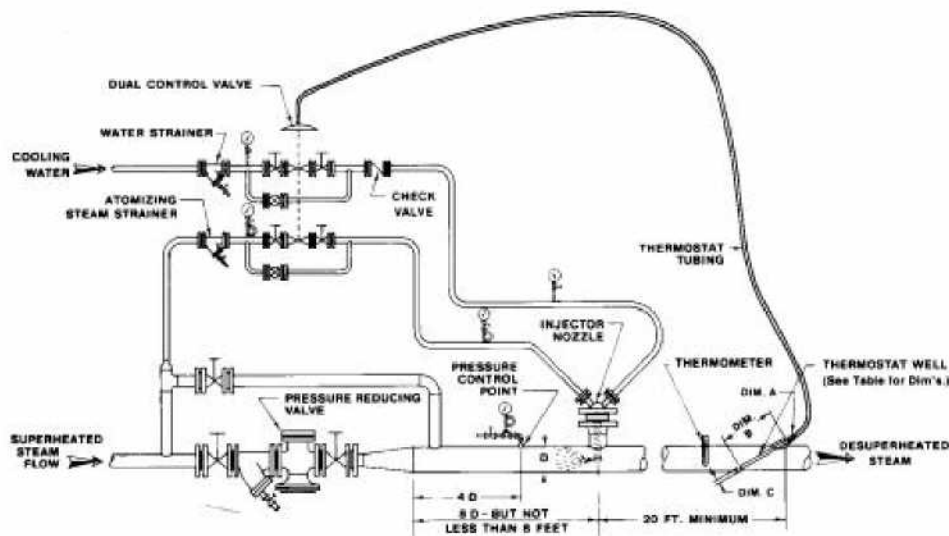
DUAL CONTROL VALVE

WATER STRAINER

COOLING WATER

CHECK VALVE

ATOMIZING STEAM STRAINER

THERMOSTAT TUBING

INJECTOR NOZZLE

PRESSURE CONTROL POINT

THERMOMETER

THERMOSTAT WELL (See Table for Dim's.)

PRESSURE REDUCING VALVE

DIM. A

DIM. B

DIM. C

D

SUPERHEATED STEAM FLOW

DESUPERHEATED STEAM

4 D

8 D - BUT NOT LESS THAN 8 FEET

20 FT. MINIMUM